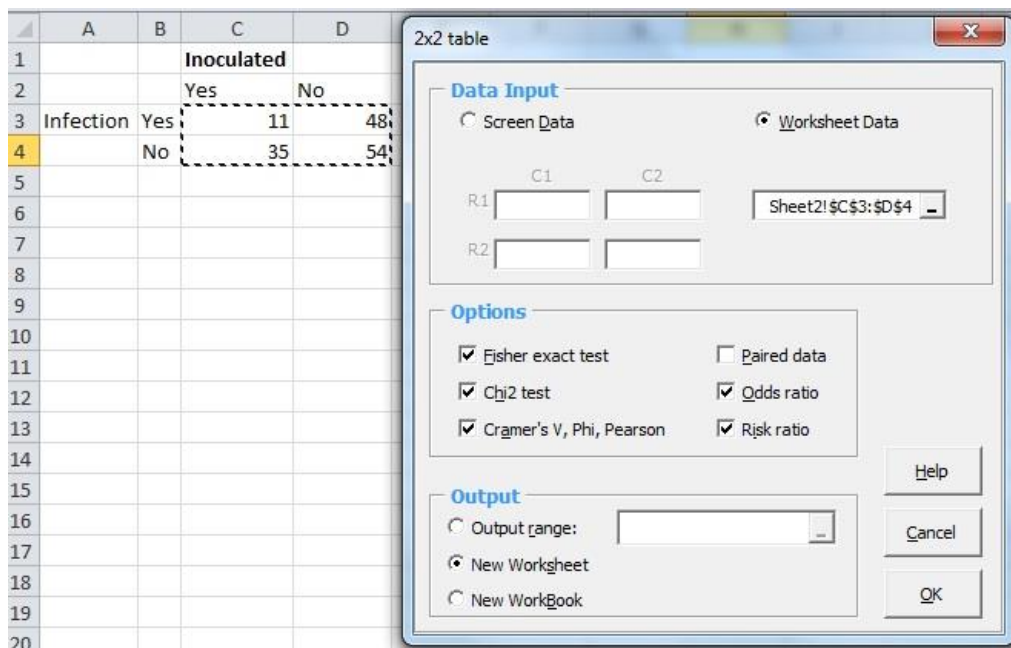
| | A | B | C | D |
|---|---|---|---|---|
| 1 | | | Inoculated | |
| 2 | | | Yes | No |
| 3 | Infection | Yes | 11 | 48 |
| 4 | | No | 35 | 54 |
| 5 | | | | |
| 6 | | | | |
| 7 | | | | |
| 8 | | | | |
| 9 | | | | |
| 10 | | | | |
| 11 | | | | |
| 12 | | | | |
| 13 | | | | |
| 14 | | | | |
| 15 | | | | |
| 16 | | | | |
| 17 | | | | |
| 18 | | | | |
| 19 | | | | |
| 20 | | | | |

2x2 table

Data Input

Screen Data

Worksheet Data

C1 C2

R1

R2

Sheet2!$C$3:$D$4

Options

Fisher exact test

Paired data

Chi2 test

Odds ratio

Cramer's V, Phi, Pearson

Risk ratio

Help

Output

Output range:

Cancel

New Worksheet

New WorkBook

OK